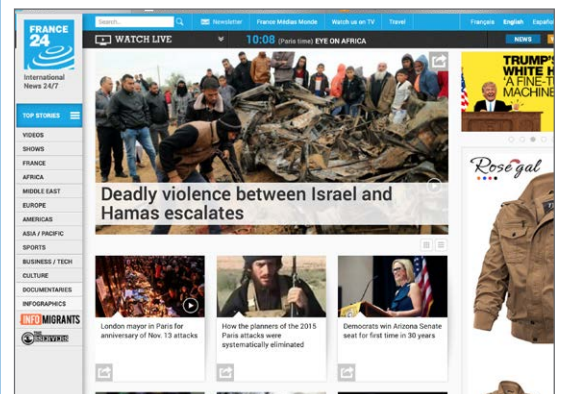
FRANCE 24

International News 24/7

Search...

Newsletter France Médias Monde Watch us on TV Travel

Français English Españo

WATCH LIVE

10:08 (Paris time) EYE ON AFRICA

NEWS

TOP STORIES

VIDEOS

SHOWS

FRANCE

AFRICA

MIDDLE EAST

EUROPE

AMERICAS

ASIA / PACIFIC

SPORTS

BUSINESS / TECH

CULTURE

DOCUMENTARIES

INFOGRAPHICS

INFO MIGRANTS

THE OBSERVERS

Deadly violence between Israel and Hamas escalates

London mayor in Paris for anniversary of Nov. 13 attacks

How the planners of the 2015 Paris attacks were systematically eliminated

Democrats win Arizona Senate seat for first time in 30 years

TRUMP'S WHITE H A FINE-T MACHINE

Rose gal